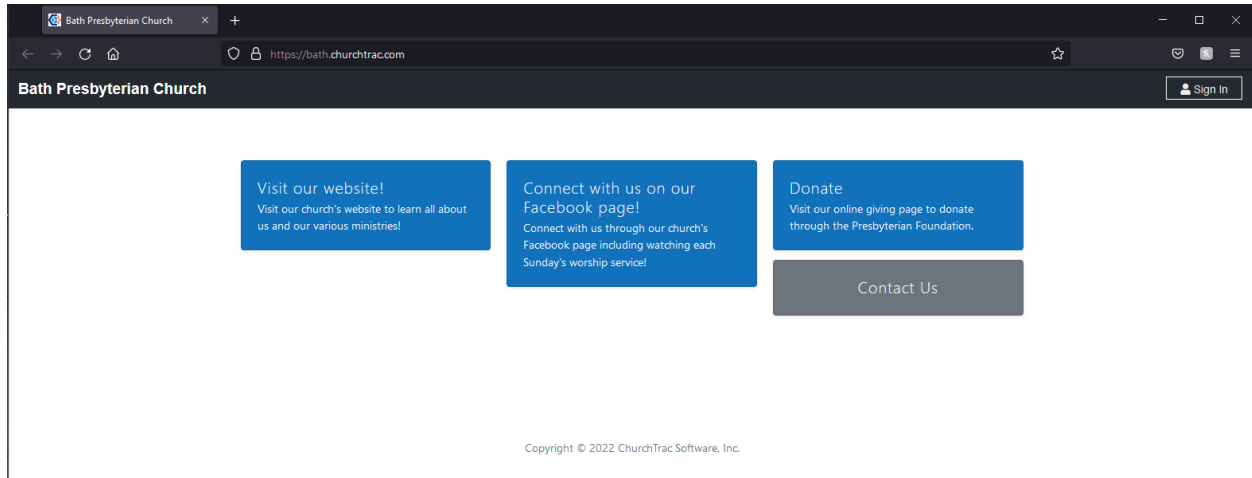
Bath Presbyterian Church ×
+

https://bath.churchtrac.com

Bath Presbyterian Church
Sign In

Visit our website!
Visit our church's website to learn all about us and our various ministries!

Connect with us on our Facebook page!
Connect with us through our church's Facebook page including watching each Sunday's worship service!

Donate
Visit our online giving page to donate through the Presbyterian Foundation.

Contact Us

Copyright © 2022 ChurchTrac Software, Inc.